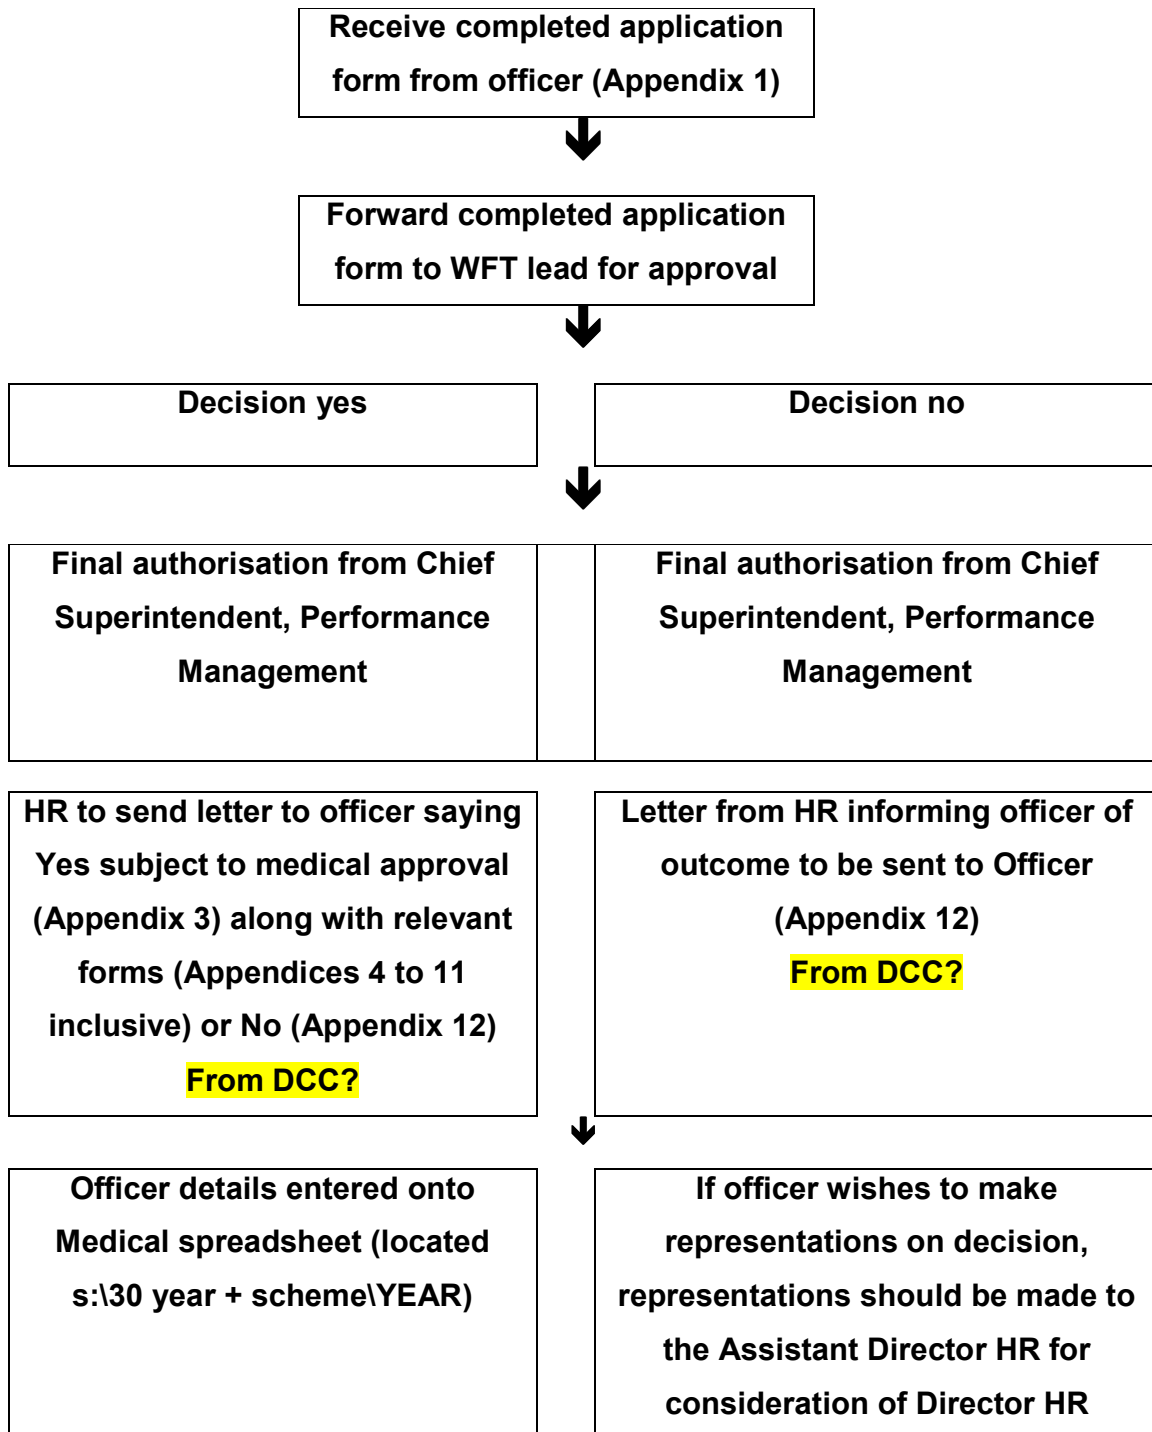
Receive completed application form from officer (Appendix 1)

Forward completed application form to WFT lead for approval

Decision yes

Decision no

Final authorisation from Chief Superintendent, Performance Management

Final authorisation from Chief Superintendent, Performance Management

HR to send letter to officer saying Yes subject to medical approval (Appendix 3) along with relevant forms (Appendices 4 to 11 inclusive) or No (Appendix 12) From DCC?

Letter from HR informing officer of outcome to be sent to Officer (Appendix 12) From DCC?

Officer details entered onto Medical spreadsheet (located s:\30 year + scheme\YEAR)

If officer wishes to make representations on decision, representations should be made to the Assistant Director HR for consideration of Director HR